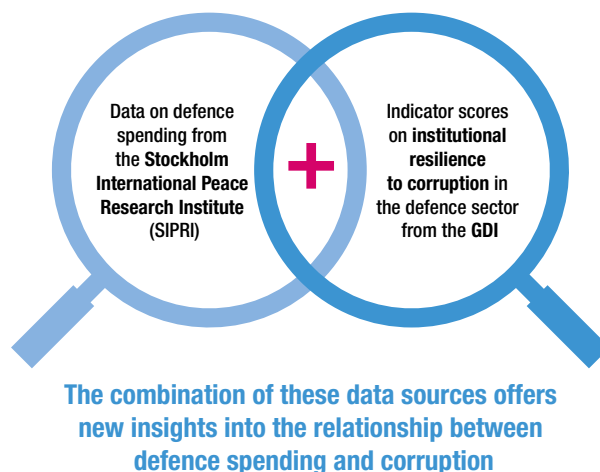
Data on defence spending from the Stockholm International Peace Research Institute (SIPRI)

+

Indicator scores on institutional resilience to corruption in the defence sector from the GDI

The combination of these data sources offers new insights into the relationship between defence spending and corruption